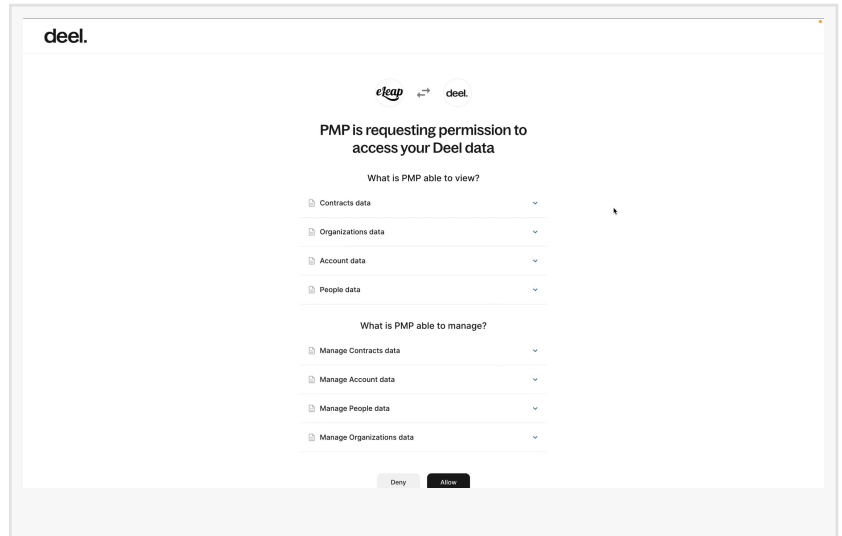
deel.

eLeap deel.

PMP is requesting permission to access your Deel data

What is PMP able to view?

Contracts data

Organizations data

Account data

People data

What is PMP able to manage?

Manage Contracts data

Manage Account data

Manage People data

Manage Organizations data

Deny Allow